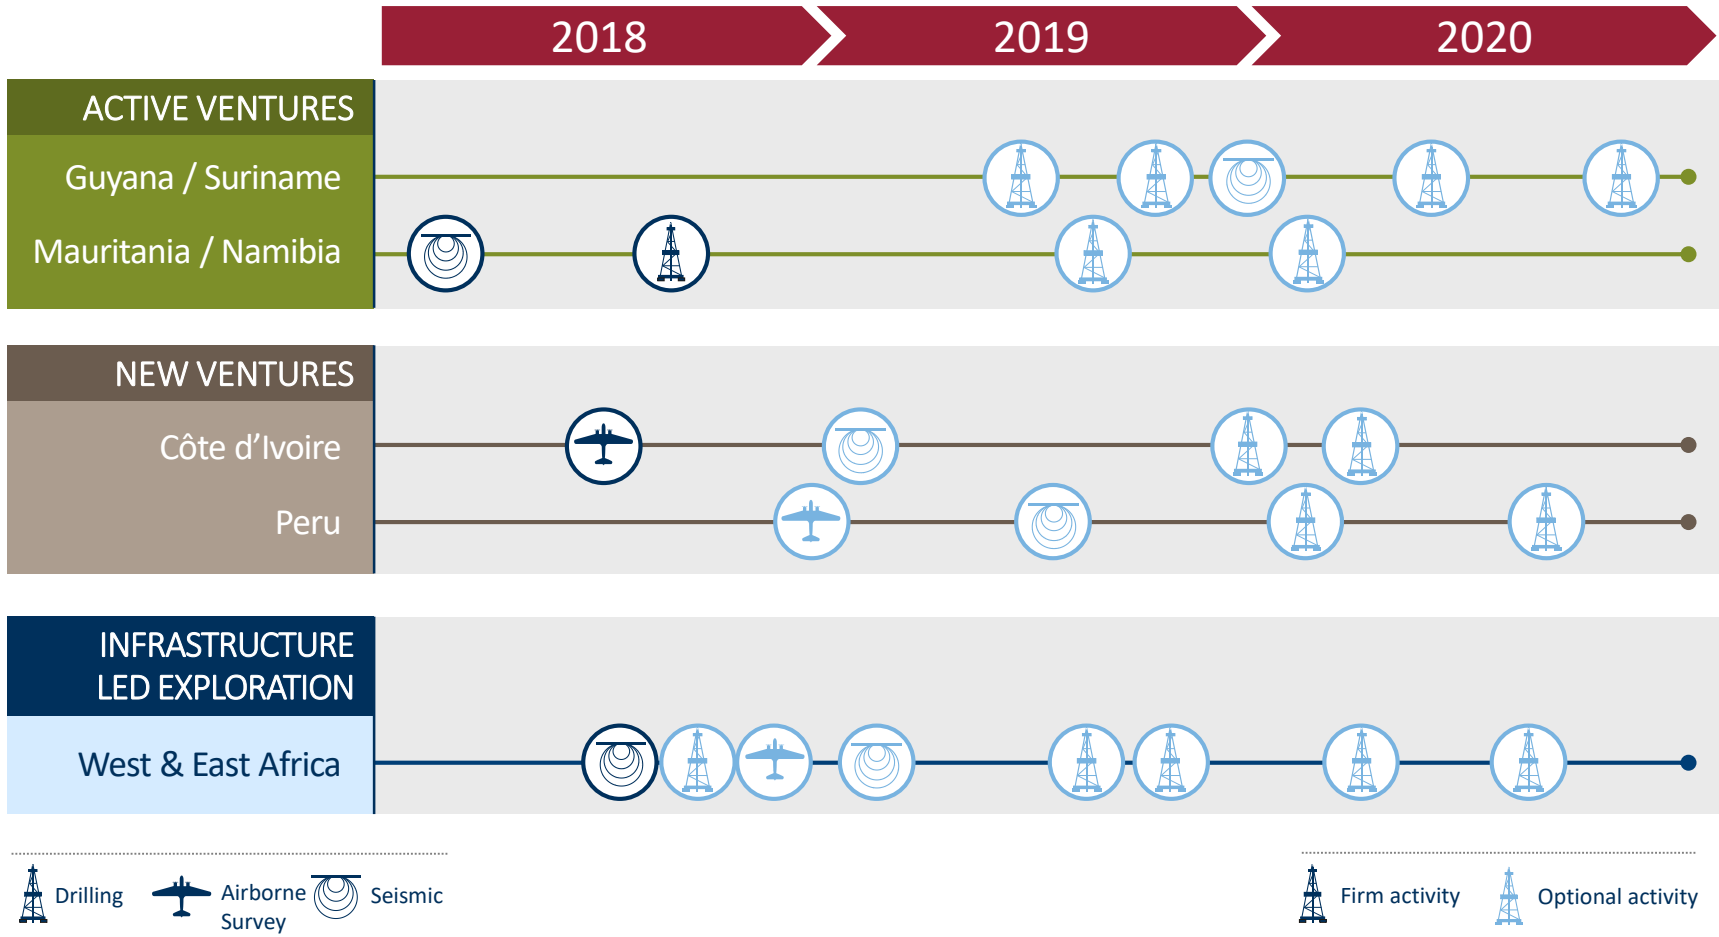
2018

2019

2020

ACTIVE VENTURES

Guyana / Suriname

Mauritania / Namibia

NEW VENTURES

Côte d'Ivoire

Peru

INFRASTRUCTURE LED EXPLORATION

West & East Africa

Drilling

Airborne Survey

Seismic

Firm activity

Optional activity